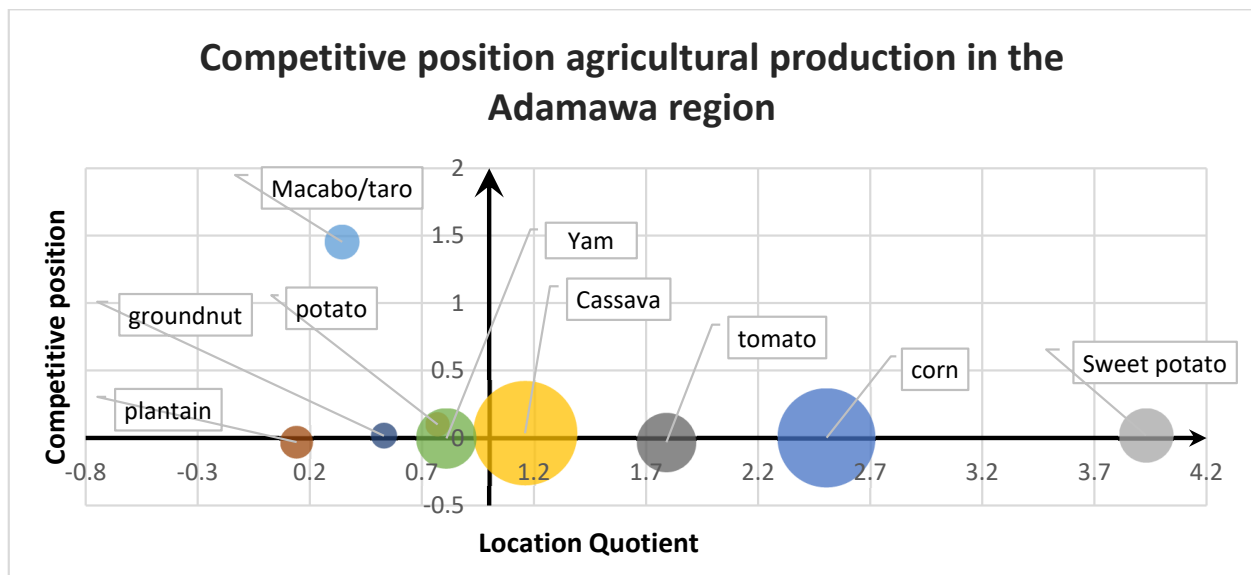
Competitive position agricultural production in the Adamawa region

Competitive position

2
1.5
1
0.5
0
-0.5

Macabo/taro
Yam
Cassava
groundnut
potato
tomato
corn
Sweet potato
plantain

-0.8
-0.3
0.2
0.7
1.2
1.7
2.2
2.7
3.2
3.7
4.2

Location Quotient